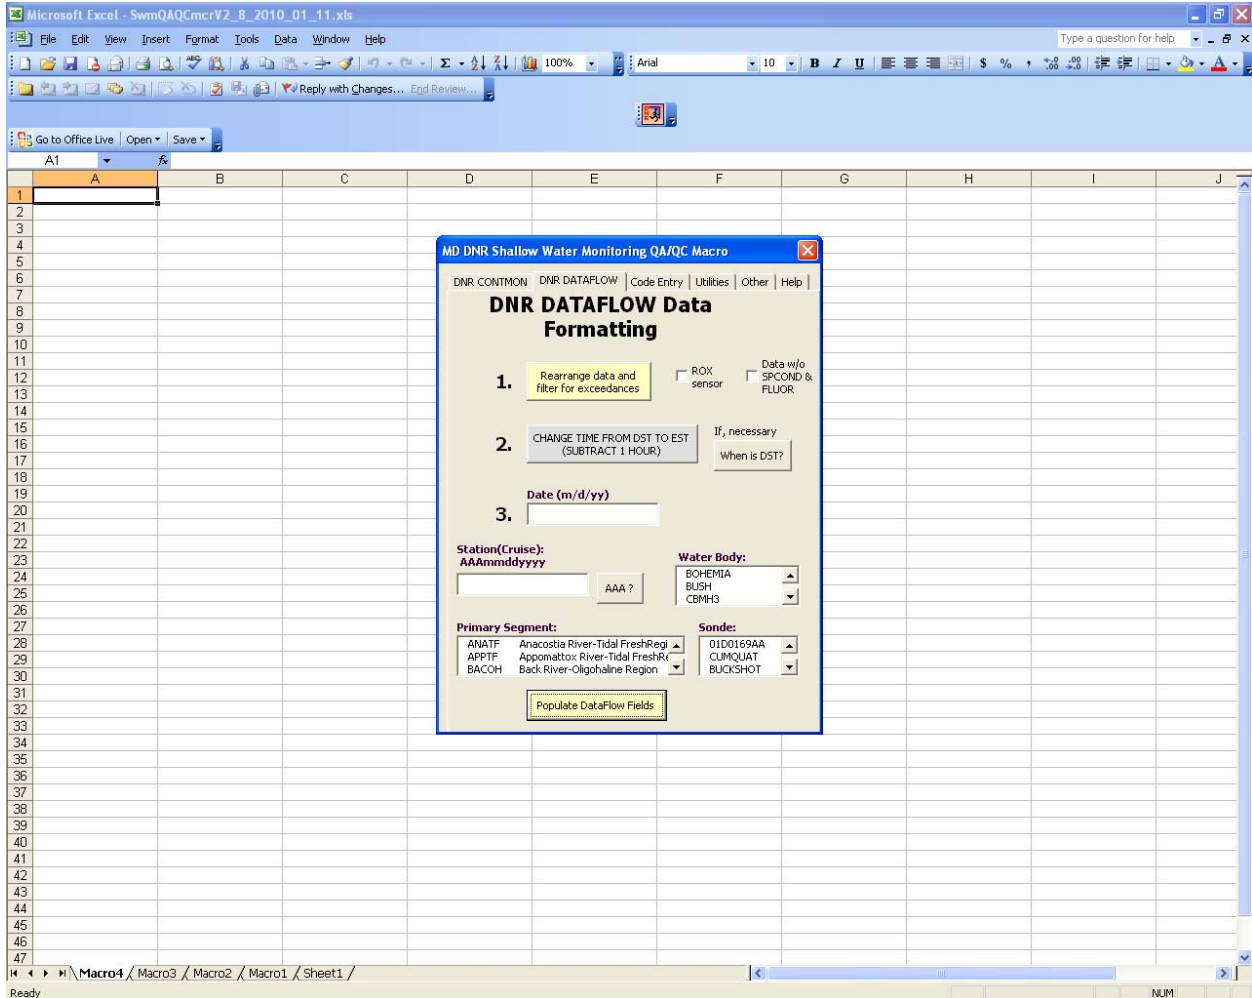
Microsoft Excel - SwmQAQCmcrV2_8_2010_01_11.xls

File Edit View Insert Format Tools Data Window Help

Type a question for help

100% Arial 10 B I U $ %

Reply with Changes... End Review...

Go to Office Live Open Save

A1 $f_x$

| | A | B | C | D | E | F | G | H | I | J |
|---|---|---|---|---|---|---|---|---|---|---|

1 2 3 4 5 6 7 8 9 10 11 12 13 14 15 16 17 18 19 20 21 22 23 24 25 26 27 28 29 30 31 32 33 34 35 36 37 38 39 40 41 42 43 44 45 46 47

MD DNR Shallow Water Monitoring QA/QC Macro

DNR CONTMON DNR DATAFLOW Code Entry Utilities Other Help

DNR DATAFLOW Data Formatting

1. Rearrange data and filter for exceedances ROX sensor Data w/o SPCOND & FLUOR

2. CHANGE TIME FROM DST TO EST (SUBTRACT 1 HOUR) If, necessary When is DST?

Date (m/d/yy)

3.

Station(Cruise): AAAmmddyyyy

AAA ?

Water Body:
BOHEMIA
BUSH
CBMH3

Primary Segment:
ANATF Anacostia River-Tidal FreshRegi
APPTF Appomattox River-Tidal FreshR
BACOH Back River-Oligohaline Region

Sonde:
01D0169AA
CUMQUAT
BUCKSHOT

Populate DataFlow Fields

Macro4 Macro3 Macro2 Macro1 Sheet1

Ready NUM